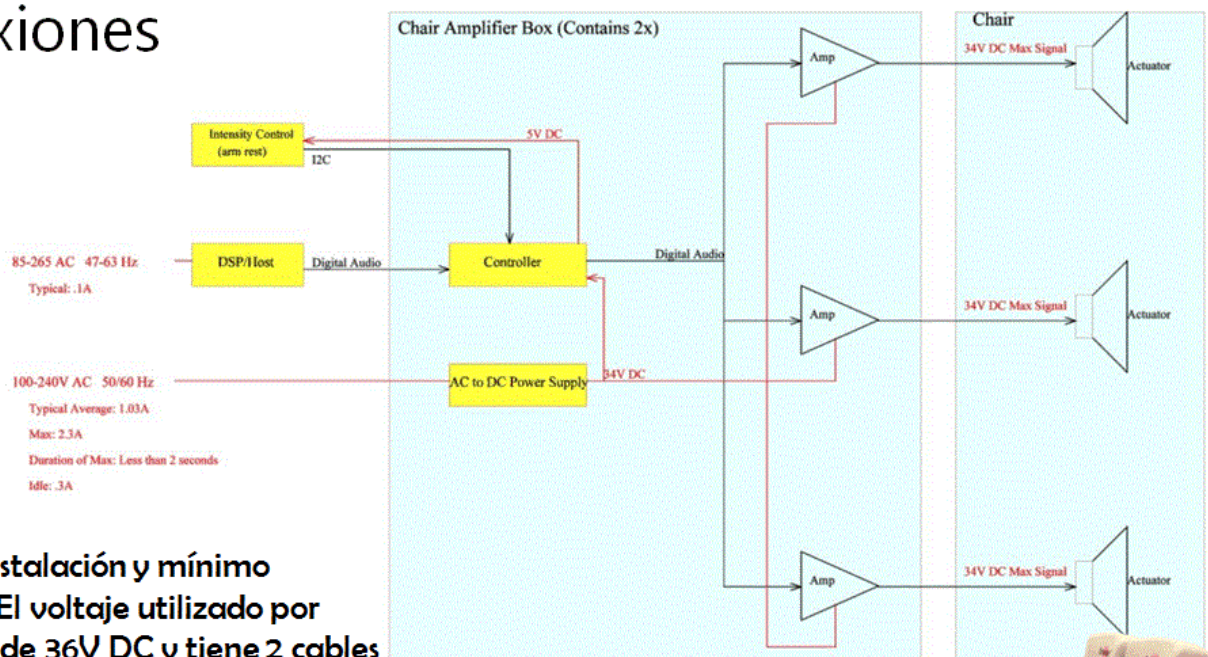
xiones

Chair Amplifier Box (Contains 2x)

Chair

Intensity Control (arm rest)

I2C

5V DC

85-265 AC 47-63 Hz

Typical: .1A

DSP/Host

Digital Audio

Controller

Digital Audio

100-240V AC 50/60 Hz

Typical Average: 1.03A

Max: 2.3A

Duration of Max: Less than 2 seconds

Idle: .3A

AC to DC Power Supply

34V DC

Amp

34V DC Max Signal

Actuator

Amp

34V DC Max Signal

Actuator

Amp

34V DC Max Signal

Actuator

stalación y mínimo
El voltaje utilizado por
de 36V DC y tiene 2 cables